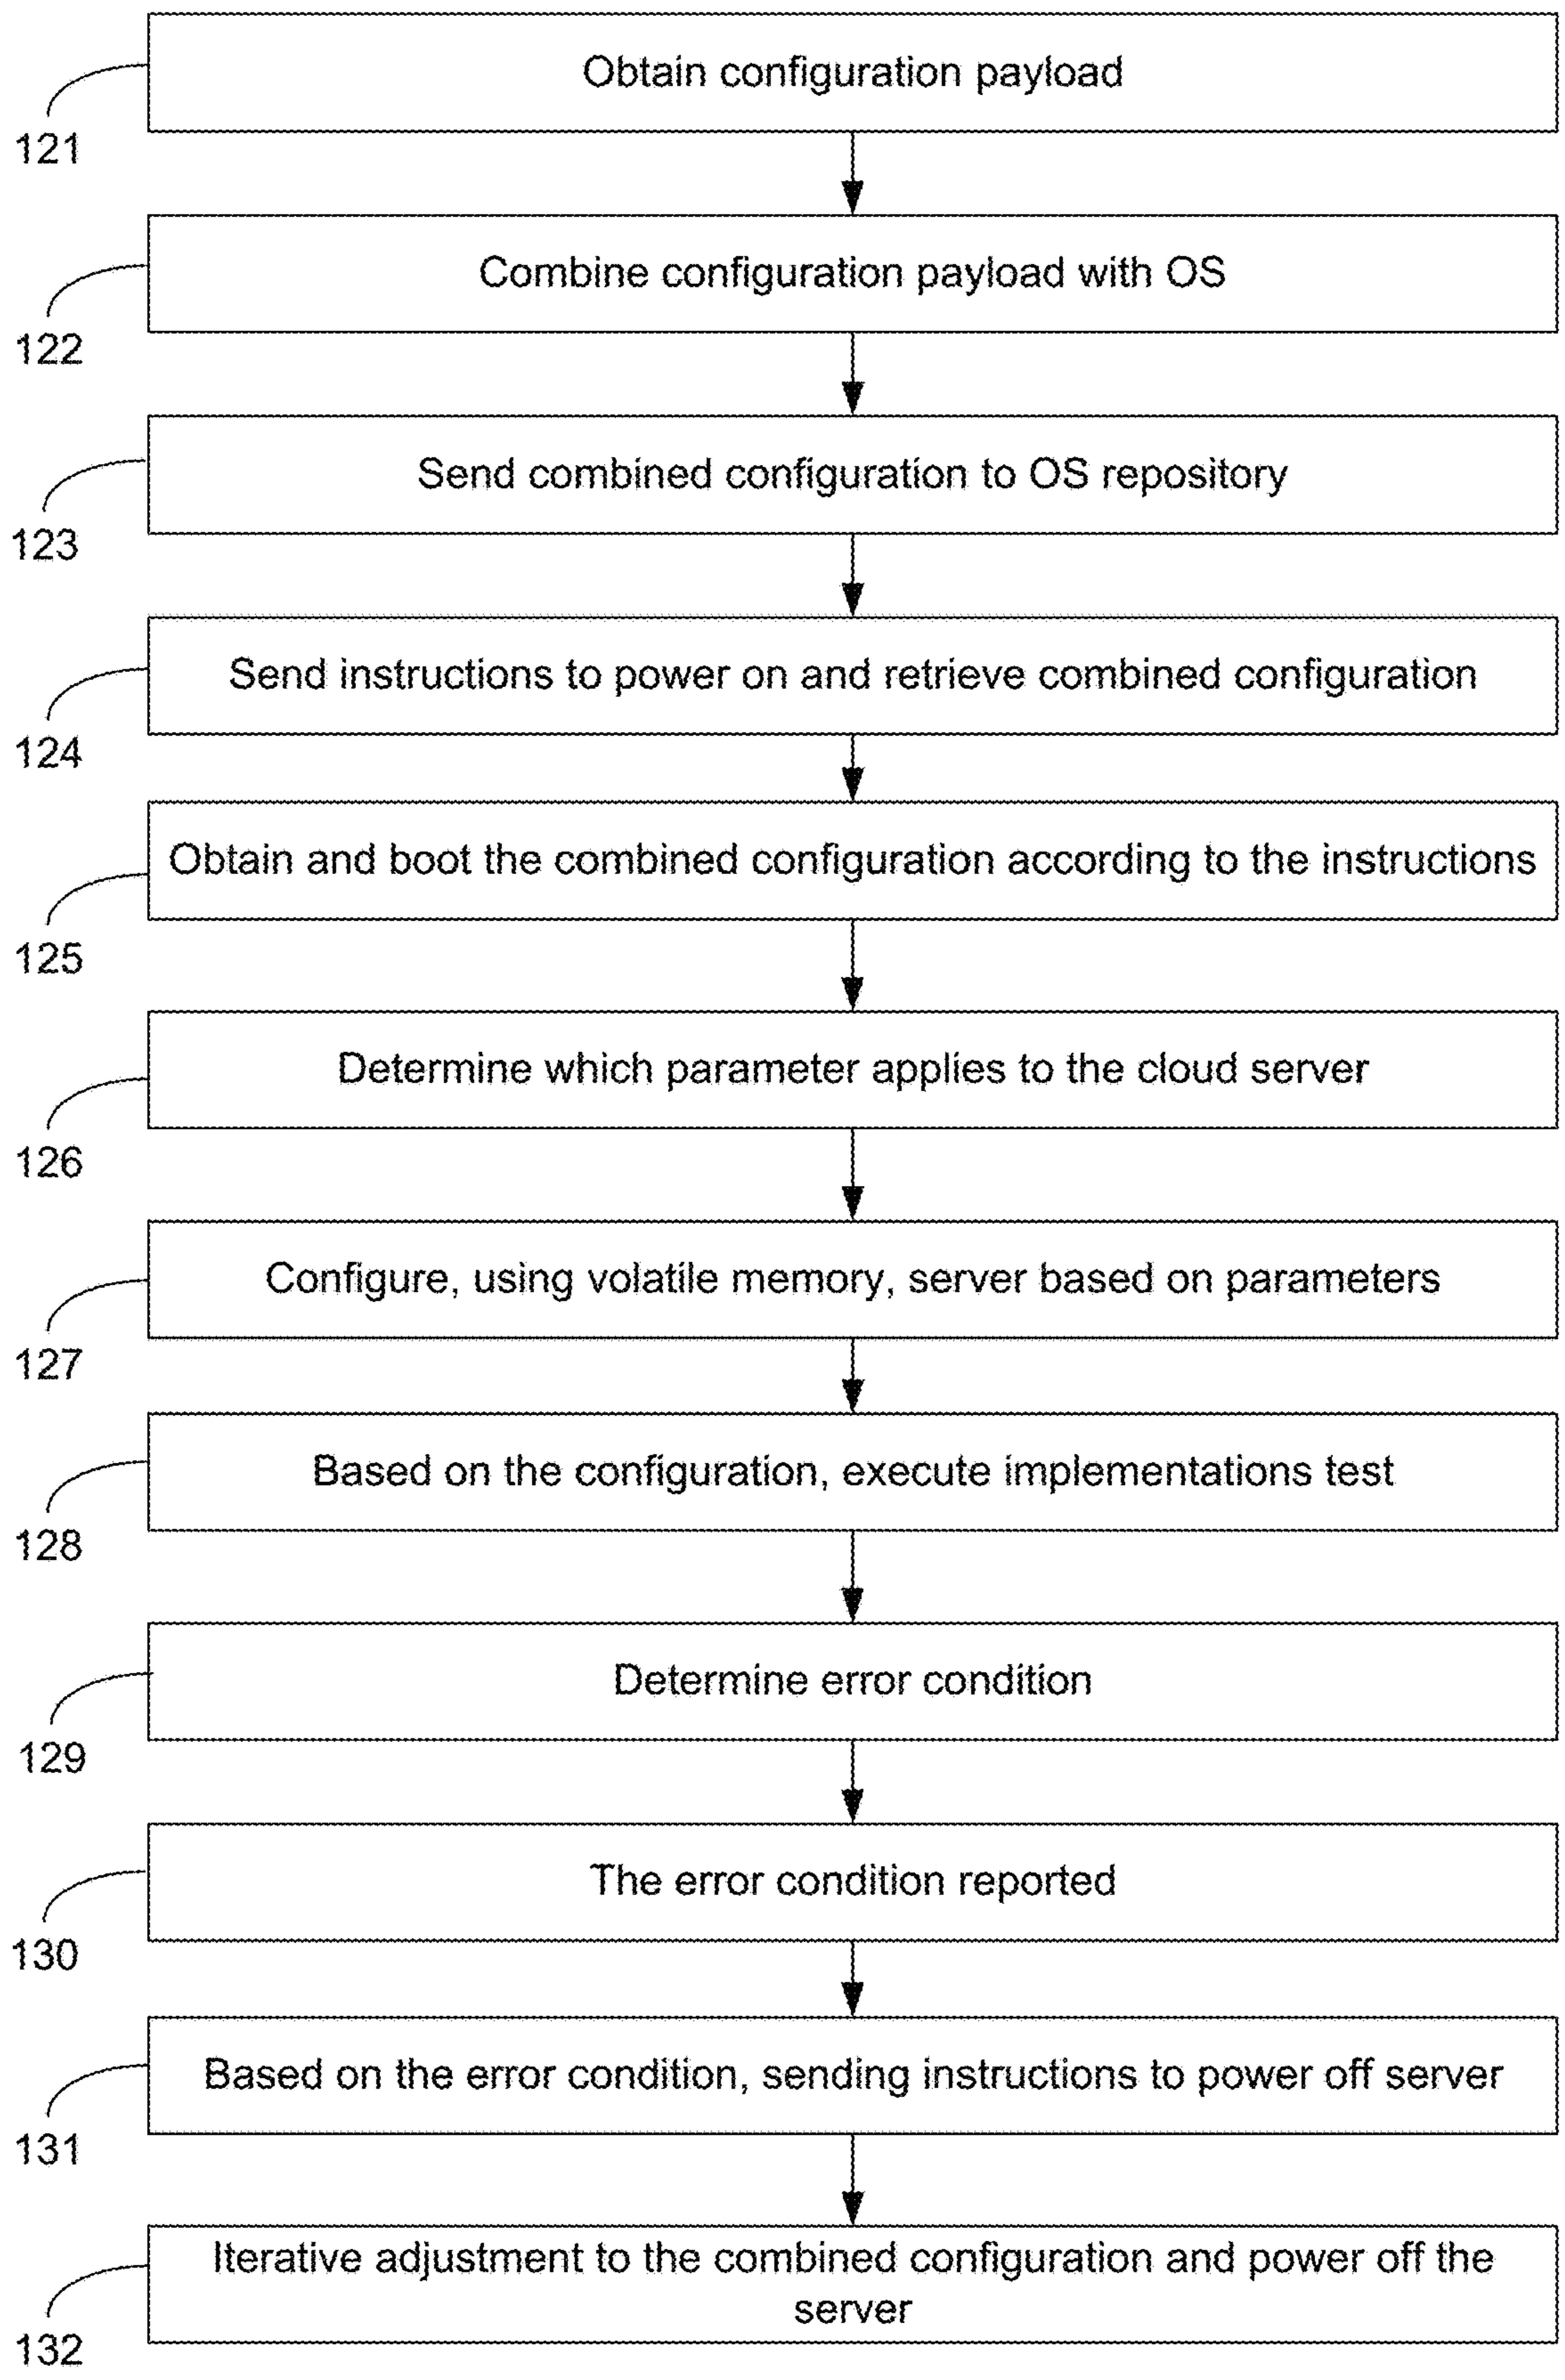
Obtain configuration payload

121

Combine configuration payload with OS

122

Send combined configuration to OS repository

123

Send instructions to power on and retrieve combined configuration

124

Obtain and boot the combined configuration according to the instructions

125

Determine which parameter applies to the cloud server

126

Configure, using volatile memory, server based on parameters

127

Based on the configuration, execute implementations test

128

Determine error condition

129

The error condition reported

130

Based on the error condition, sending instructions to power off server

131

Iterative adjustment to the combined configuration and power off the server

132